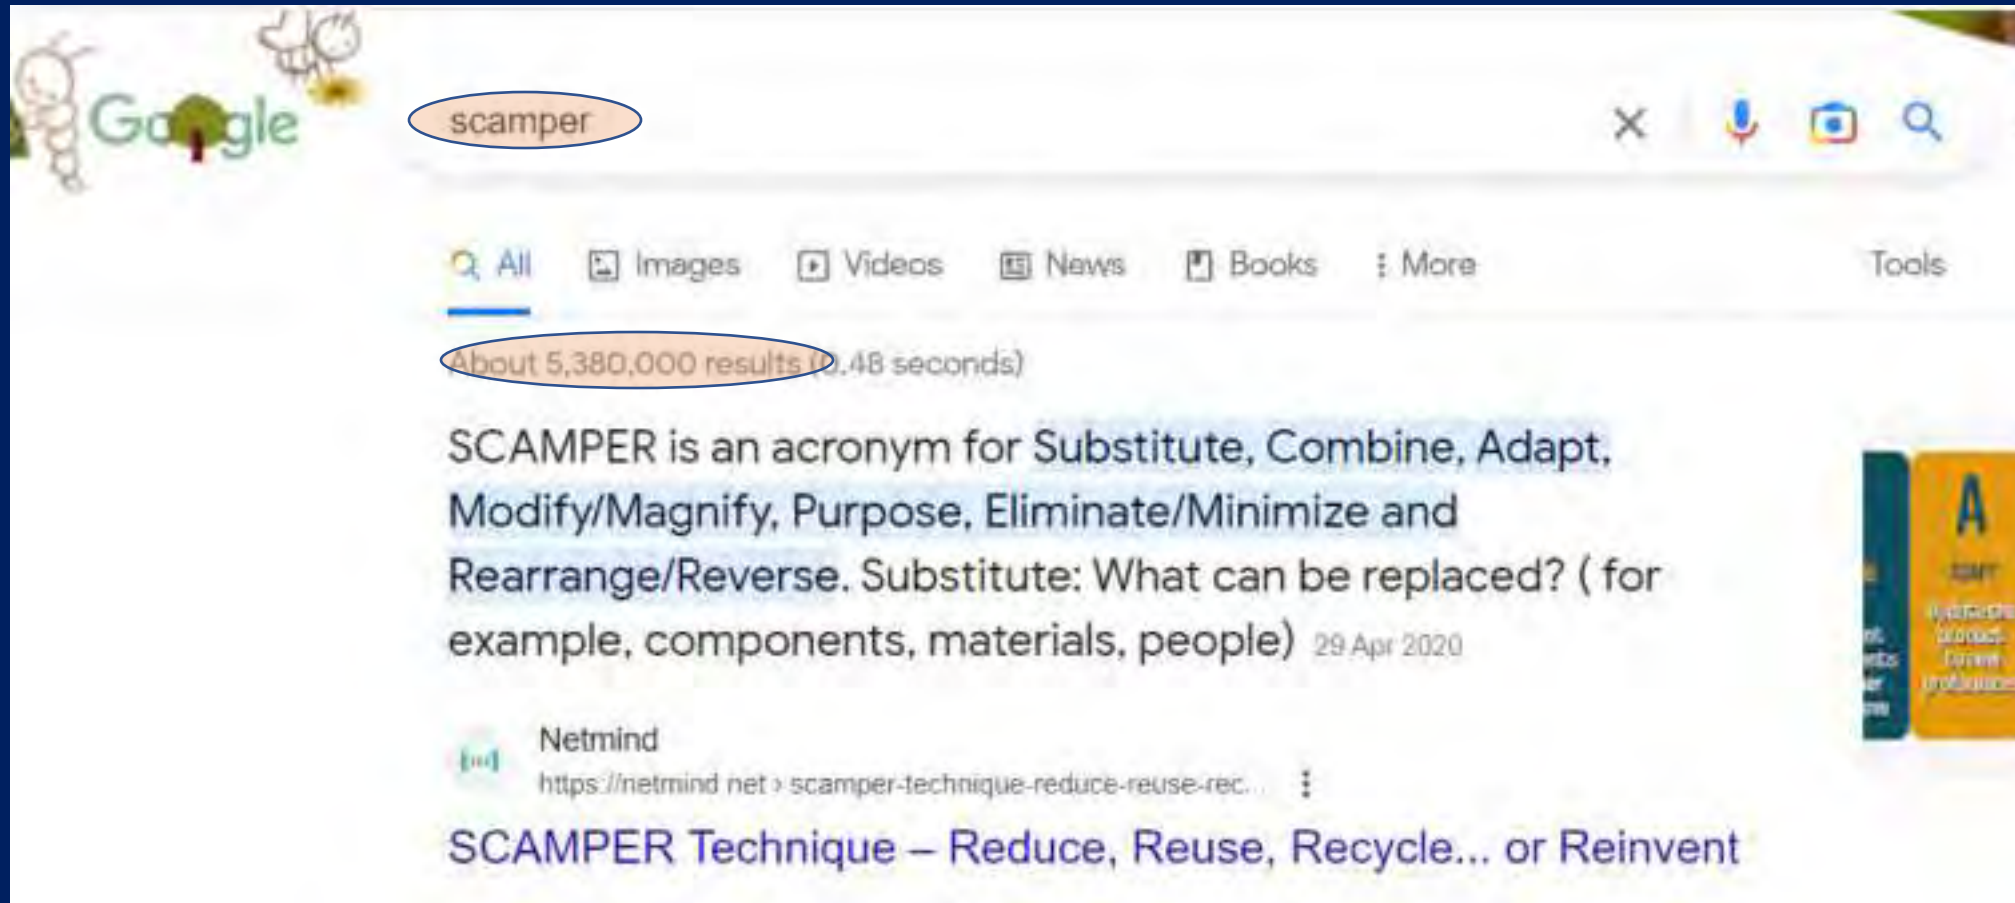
Google

scamper

All Images Videos News Books More Tools

About 5,380,000 results (0.48 seconds)

SCAMPER is an acronym for Substitute, Combine, Adapt, Modify/Magnify, Purpose, Eliminate/Minimize and Rearrange/Reverse. Substitute: What can be replaced? ( for example, components, materials, people) 29 Apr 2020

A

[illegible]

Netmind
https://netmind.net › scamper-technique-reduce-reuse-rec...

SCAMPER Technique – Reduce, Reuse, Recycle... or Reinvent